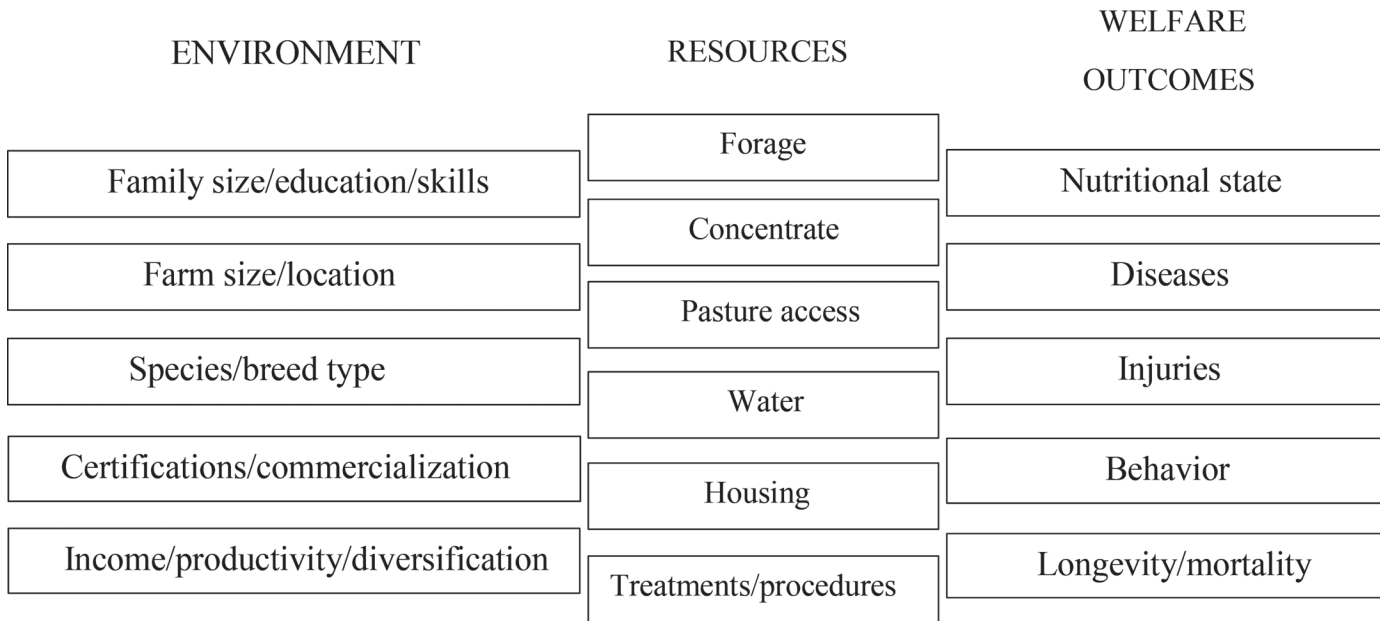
ENVIRONMENT

Family size/education/skills

Farm size/location

Species/breed type

Certifications/commercialization

Income/productivity/diversification

RESOURCES

Forage

Concentrate

Pasture access

Water

Housing

Treatments/procedures

WELFARE OUTCOMES

Nutritional state

Diseases

Injuries

Behavior

Longevity/mortality